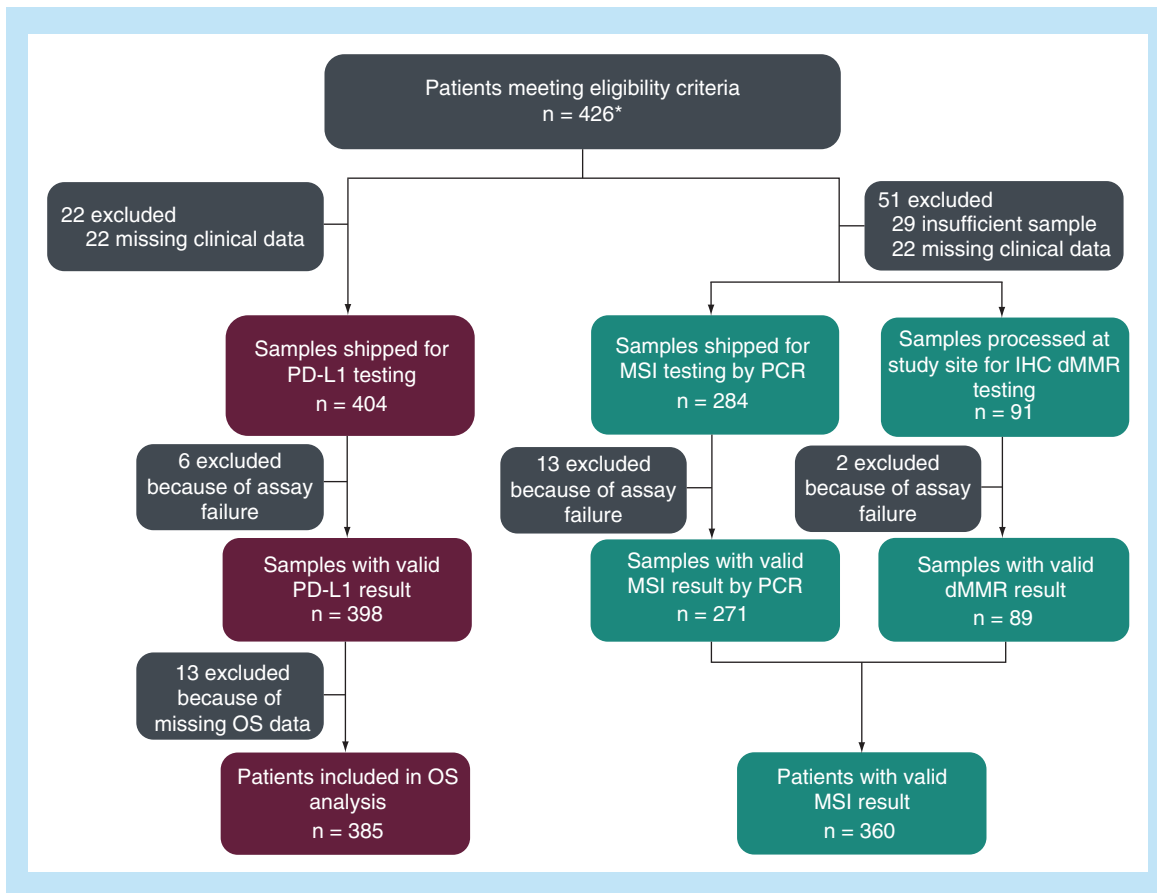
Patients meeting eligibility criteria
n = 426*

22 excluded
22 missing clinical data

51 excluded
29 insufficient sample
22 missing clinical data

Samples shipped for PD-L1 testing
n = 404

Samples shipped for MSI testing by PCR
n = 284

Samples processed at study site for IHC dMMR testing
n = 91

6 excluded because of assay failure

13 excluded because of assay failure

2 excluded because of assay failure

Samples with valid PD-L1 result
n = 398

Samples with valid MSI result by PCR
n = 271

Samples with valid dMMR result
n = 89

13 excluded because of missing OS data

Patients included in OS analysis
n = 385

Patients with valid MSI result
n = 360